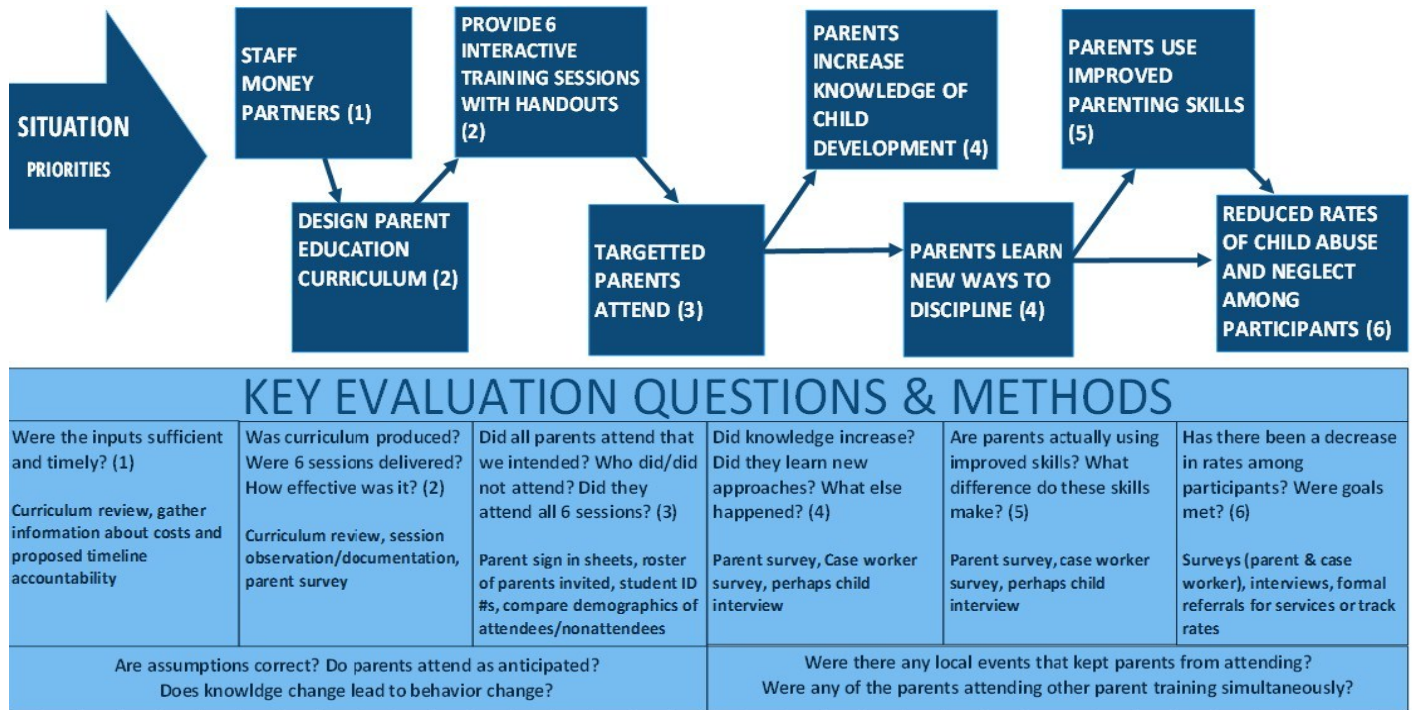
SITUATION
PRIORITIES

STAFF
MONEY
PARTNERS (1)

DESIGN PARENT EDUCATION CURRICULUM (2)

PROVIDE 6 INTERACTIVE TRAINING SESSIONS WITH HANDOUTS (2)

TARGETTED PARENTS ATTEND (3)

PARENTS INCREASE KNOWLEDGE OF CHILD DEVELOPMENT (4)

PARENTS LEARN NEW WAYS TO DISCIPLINE (4)

PARENTS USE IMPROVED PARENTING SKILLS (5)

REDUCED RATES OF CHILD ABUSE AND NEGLECT AMONG PARTICIPANTS (6)

KEY EVALUATION QUESTIONS & METHODS

| Were the inputs sufficient and timely? (1) Curriculum review, gather information about costs and proposed timeline accountability | Was curriculum produced? Were 6 sessions delivered? How effective was it? (2) Curriculum review, session observation/documentation, parent survey | Did all parents attend that we intended? Who did/did not attend? Did they attend all 6 sessions? (3) Parent sign in sheets, roster of parents invited, student ID #s, compare demographics of attendees/nonattendees | Did knowledge increase? Did they learn new approaches? What else happened? (4) Parent survey, Case worker survey, perhaps child interview | Are parents actually using improved skills? What difference do these skills make? (5) Parent survey, case worker survey, perhaps child interview | Has there been a decrease in rates among participants? Were goals met? (6) Surveys (parent & case worker), interviews, formal referrals for services or track rates |
|---|---|---|---|---|---|

Are assumptions correct? Do parents attend as anticipated? Does knowldge change lead to behavior change?

Were there any local events that kept parents from attending? Were any of the parents attending other parent training simultaneously?